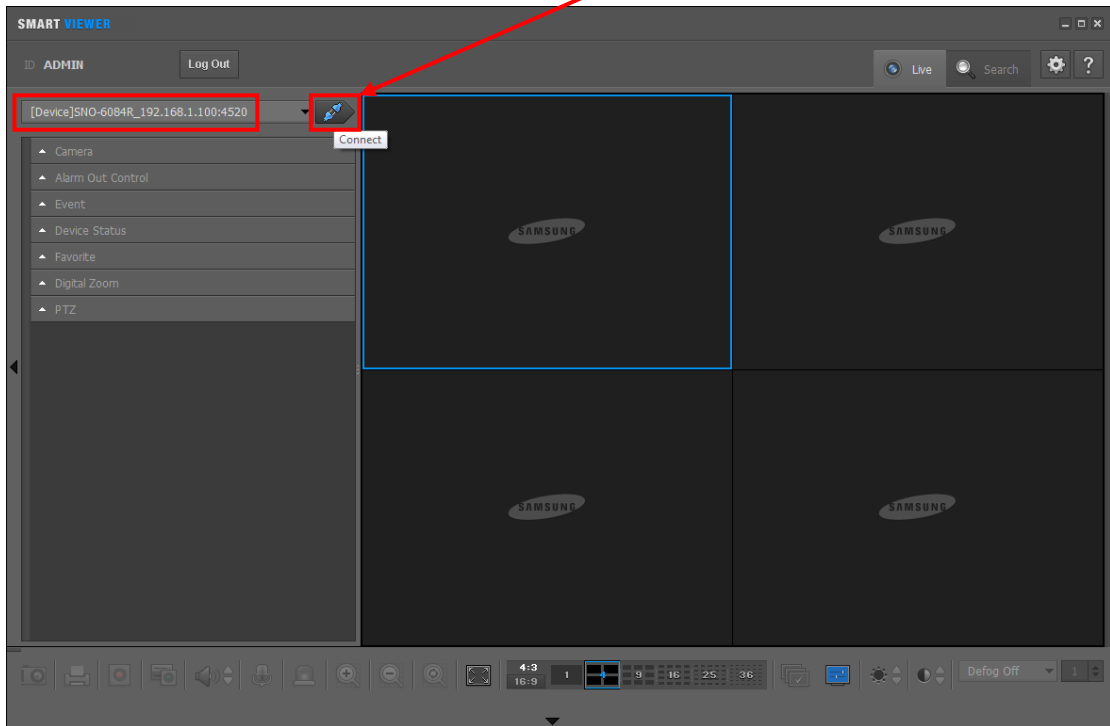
SMART VIEWER

ID ADMIN
Log Out

Live
Search
?

[Device]SNO-6084R_192.168.1.100:4520
Connect

Camera
Alarm Out Control
Event
Device Status
Favorite
Digital Zoom
PTZ

SAMSUNG
SAMSUNG
SAMSUNG
SAMSUNG

4:3
16:9
1
9
16
25
36
Defog Off
1